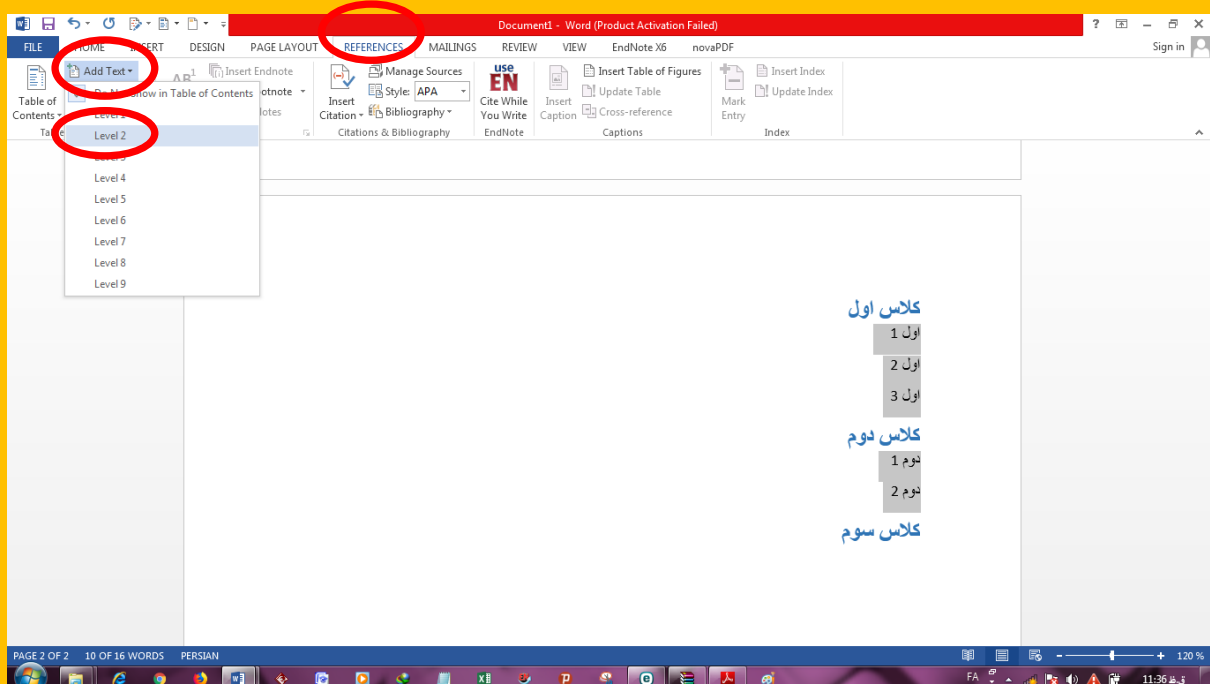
Document1 - Word (Product Activation Failed)

? – ✕

FILE HOME INSERT DESIGN PAGE LAYOUT REFERENCES MAILINGS REVIEW VIEW EndNote X6 novaPDF Sign in

Table of Contents

Add Text

Do Not Show in Table of Contents

Level 1

Level 2

Level 3

Level 4

Level 5

Level 6

Level 7

Level 8

Level 9

Insert Endnote

otnote

otes

Insert Citation

Manage Sources

Style: APA

Bibliography

Citations & Bibliography

use EN

Cite While You Write

EndNote

Insert Caption

Insert Table of Figures

Update Table

Cross-reference

Captions

Mark Entry

Insert Index

Update Index

Index

کلاس اول

اول 1

اول 2

اول 3

کلاس دوم

دوم 1

دوم 2

کلاس سوم

PAGE 2 OF 2 10 OF 16 WORDS PERSIAN

120 %

FA 11:36